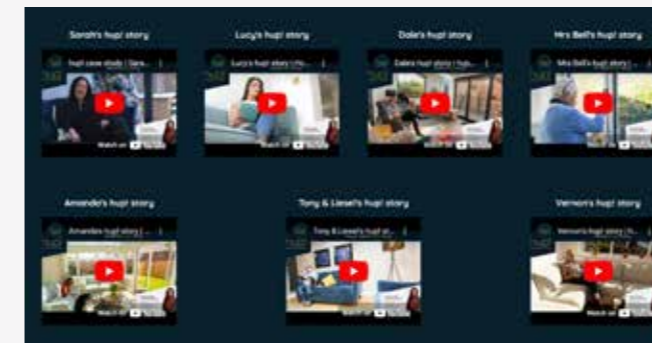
Sarah's hup! story

hup! case study | Sara...

Watch on YouTube

Lucy's hup! story

Lucy's hup! story | hu...

Watch on YouTube

Dale's hup! story

Dale's hup! story | hup...

Watch on YouTube

Mrs Bell's hup! story

Mrs Bell's hup! story...

Watch on YouTube

Amanda's hup! story

Amanda's hup! story | ...

Watch on YouTube

Tony & Liesel's hup! story

Tony & Liesel's hup! st...

Watch on YouTube

Vernon's hup! story

Vernon's hup! story | h...

Watch on YouTube